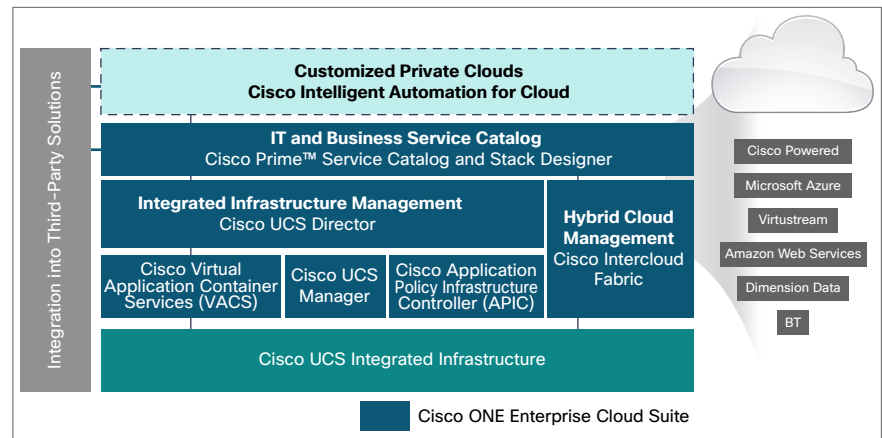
Integration into Third-Party Solutions

Customized Private Clouds
Cisco Intelligent Automation for Cloud

IT and Business Service Catalog
Cisco Prime™ Service Catalog and Stack Designer

Integrated Infrastructure Management
Cisco UCS Director

Hybrid Cloud Management
Cisco Intercloud Fabric

Cisco Virtual Application Container Services (VACS)

Cisco UCS Manager

Cisco Application Policy Infrastructure Controller (APIC)

Cisco UCS Integrated Infrastructure

Cisco Powered

Microsoft Azure

Virtustream

Amazon Web Services

Dimension Data

BT

Cisco ONE Enterprise Cloud Suite